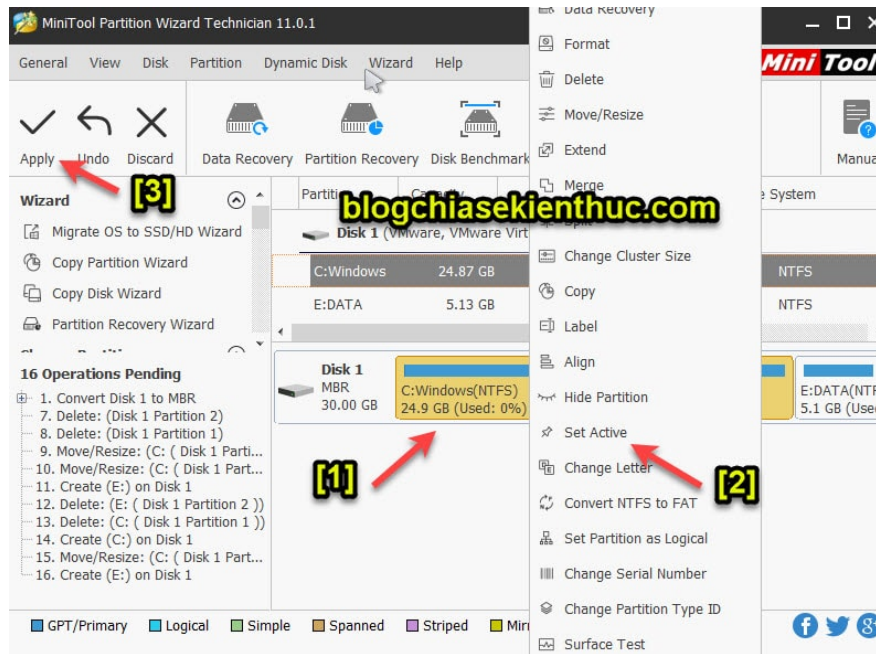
MiniTool Partition Wizard Technician 11.0.1

General View Disk Partition Dynamic Disk Wizard Help

Apply Undo Discard Data Recovery Partition Recovery Disk Benchmark

[3]

Wizard

Migrate OS to SSD/HD Wizard
Copy Partition Wizard
Copy Disk Wizard
Partition Recovery Wizard

16 Operations Pending

1. Convert Disk 1 to MBR
7. Delete: (Disk 1 Partition 2)
8. Delete: (Disk 1 Partition 1)
9. Move/Resize: (C: ( Disk 1 Parti...
10. Move/Resize: (C: ( Disk 1 Part...
11. Create (E:) on Disk 1
12. Delete: (E: ( Disk 1 Partition 2 ))
13. Delete: (C: ( Disk 1 Partition 1 ))
14. Create (C:) on Disk 1
15. Move/Resize: (C: ( Disk 1 Part...
16. Create (E:) on Disk 1

Partiti

blogchiasekienthuc.com

Disk 1 (VMware, VMware Virt

C:Windows 24.87 GB
E:DATA 5.13 GB

e System
NTFS
NTFS

Disk 1
MBR
30.00 GB

C:Windows(NTFS)
24.9 GB (Used: 0%)

E:DATA(NTF
5.1 GB (Use

[1]

Data Recovery
Format
Delete
Move/Resize
Extend
Merge
Change Cluster Size
Copy
Label
Align
Hide Partition
Set Active
Change Letter
Convert NTFS to FAT
Set Partition as Logical
Change Serial Number
Change Partition Type ID
Surface Test

[2]

MiniTool

Manua

GPT/Primary Logical Simple Spanned Striped Mirr